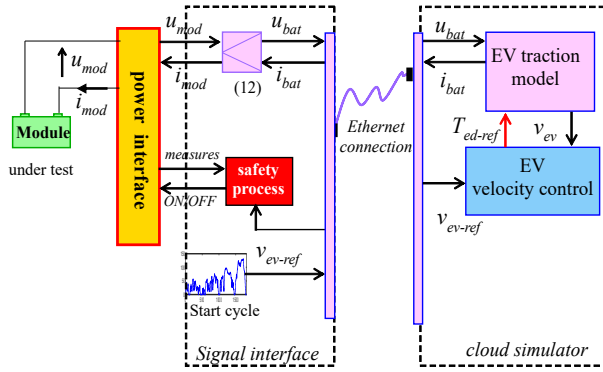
$u_{mod}$

$i_{mod}$

Module

under test

power interface

$u_{mod}$

$i_{mod}$

(12)

$u_{bat}$

$i_{bat}$

measures

ON/OFF

safety process

$v_{ev\text{-}ref}$

Start cycle

Ethernet connection

Signal interface

$u_{bat}$

$i_{bat}$

EV traction model

$T_{ed\text{-}ref}$

$v_{ev}$

EV velocity control

$v_{ev\text{-}ref}$

cloud simulator